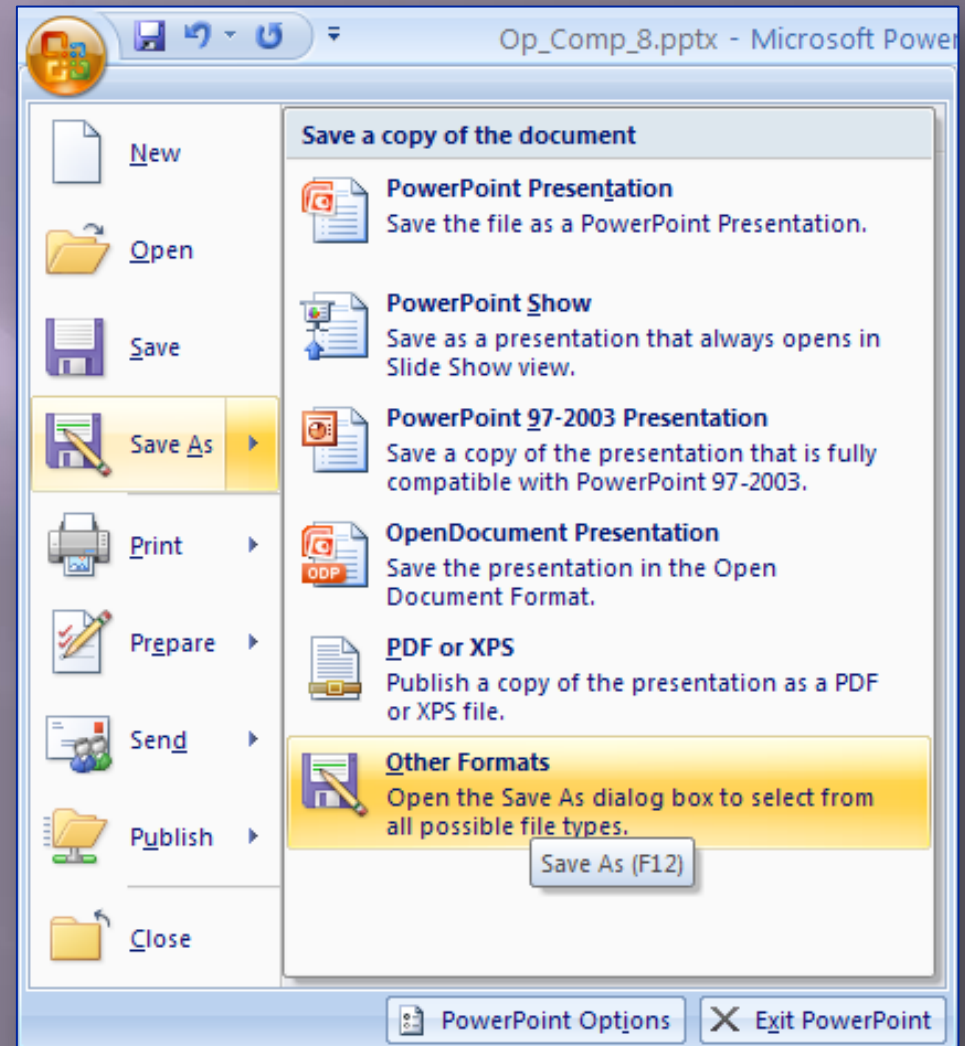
Op_Comp_8.pptx - Microsoft Power

New

Open

Save

Save As

Print

Prepare

Send

Publish

Close

Save a copy of the document

PowerPoint Presentation
Save the file as a PowerPoint Presentation.

PowerPoint Show
Save as a presentation that always opens in Slide Show view.

PowerPoint 97-2003 Presentation
Save a copy of the presentation that is fully compatible with PowerPoint 97-2003.

OpenDocument Presentation
Save the presentation in the Open Document Format.

PDF or XPS
Publish a copy of the presentation as a PDF or XPS file.

Other Formats
Open the Save As dialog box to select from all possible file types.

Save As (F12)

PowerPoint Options

Exit PowerPoint